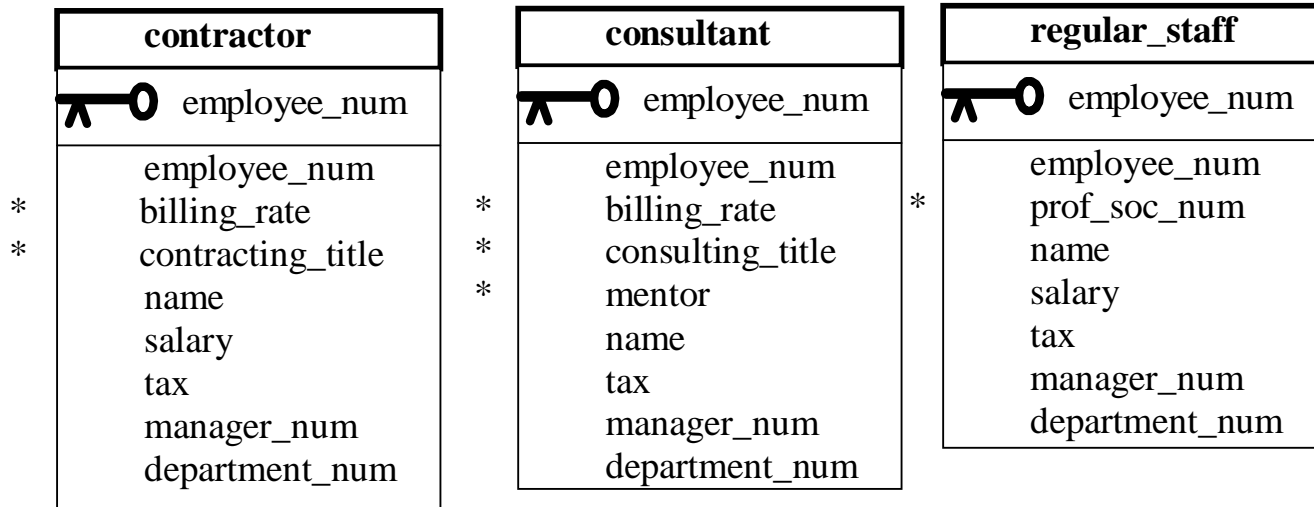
contractor

employee_num

employee_num
* billing_rate
* contracting_title
name
salary
tax
manager_num
department_num

consultant

employee_num

employee_num
* billing_rate
* consulting_title
* mentor
name
tax
manager_num
department_num

regular_staff

employee_num

employee_num
* prof_soc_num
name
salary
tax
manager_num
department_num